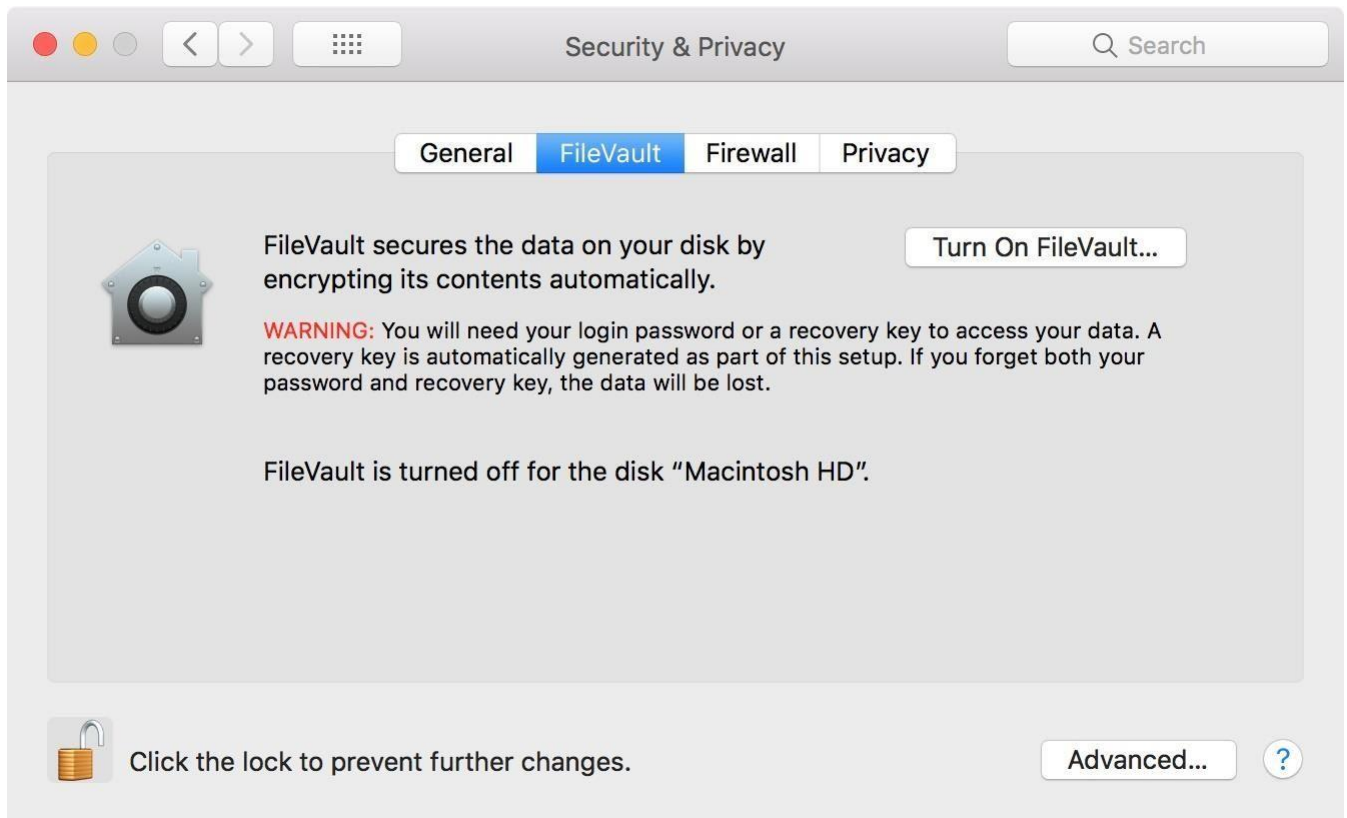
Security & Privacy

Search

General FileVault Firewall Privacy

FileVault secures the data on your disk by encrypting its contents automatically.

Turn On FileVault...

WARNING: You will need your login password or a recovery key to access your data. A recovery key is automatically generated as part of this setup. If you forget both your password and recovery key, the data will be lost.

FileVault is turned off for the disk "Macintosh HD".

Click the lock to prevent further changes.

Advanced...

?